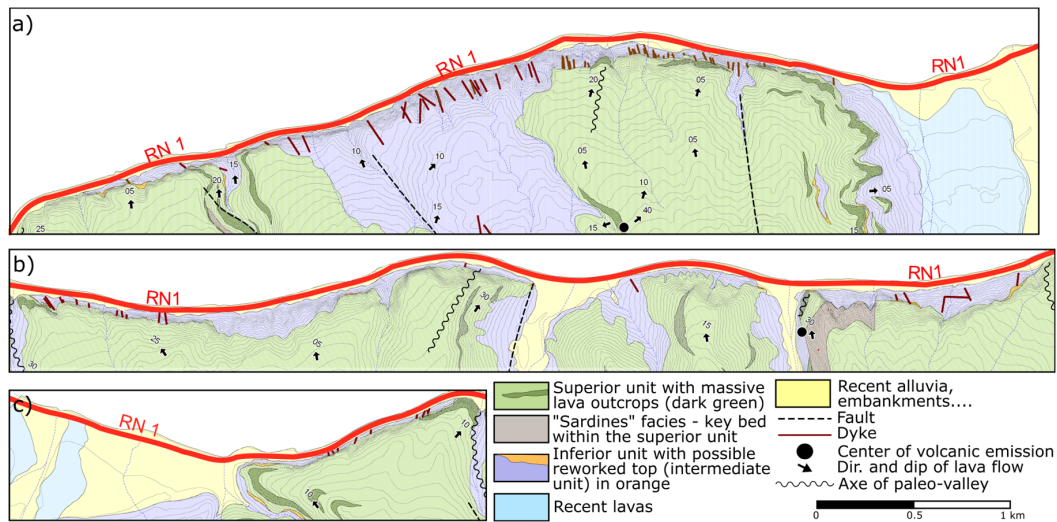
a)

RN 1
RN 1
RN1
RN 1

20
05
05
15
20
05
10
10
05
05
10
15
40
15
05
25
15

b)

RN1
RN1
30
25
05
15
30
30

c)

RN 1
10
10

Superior unit with massive lava outcrops (dark green)
"Sardines" facies - key bed within the superior unit
Inferior unit with possible reworked top (intermediate unit) in orange
Recent lavas
Recent alluvia, embankments....
Fault
Dyke
Center of volcanic emission
Dir. and dip of lava flow
Axe of paleo-valley
0
0.5
1 km